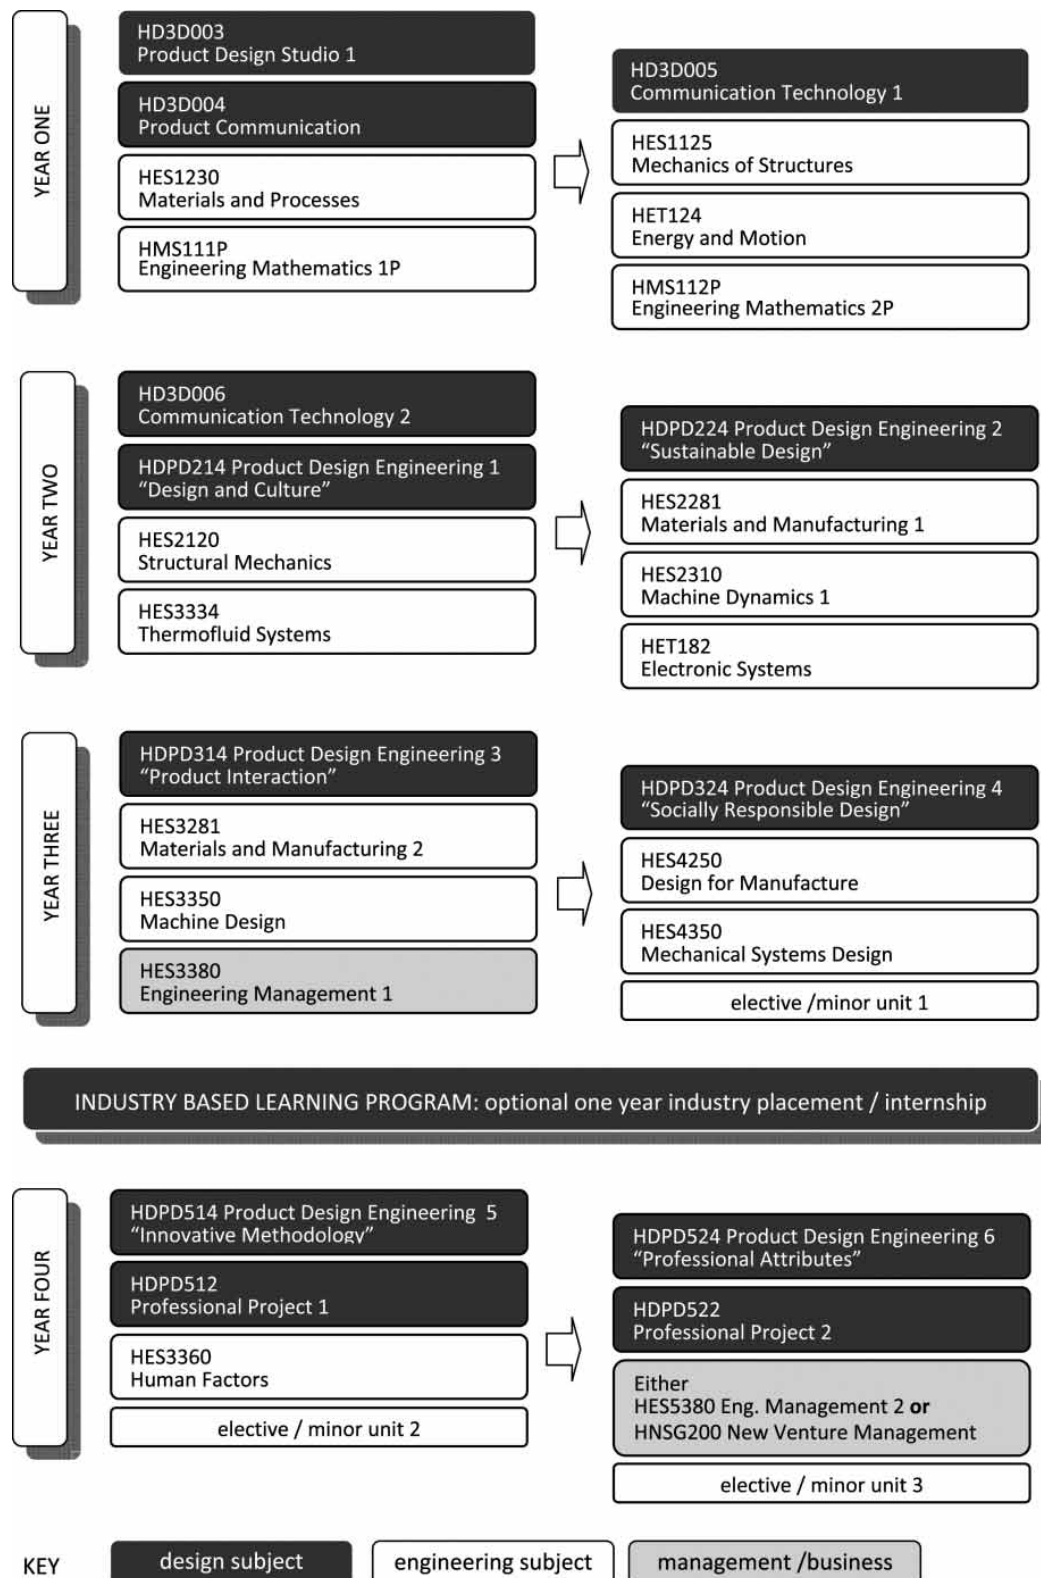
YEAR ONE

HD3D003
Product Design Studio 1

HD3D004
Product Communication

HES1230
Materials and Processes

HMS111P
Engineering Mathematics 1P

HD3D005
Communication Technology 1

HES1125
Mechanics of Structures

HET124
Energy and Motion

HMS112P
Engineering Mathematics 2P

YEAR TWO

HD3D006
Communication Technology 2

HDPD214 Product Design Engineering 1
"Design and Culture"

HES2120
Structural Mechanics

HES3334
Thermofluid Systems

HDPD224 Product Design Engineering 2
"Sustainable Design"

HES2281
Materials and Manufacturing 1

HES2310
Machine Dynamics 1

HET182
Electronic Systems

YEAR THREE

HDPD314 Product Design Engineering 3
"Product Interaction"

HES3281
Materials and Manufacturing 2

HES3350
Machine Design

HES3380
Engineering Management 1

HDPD324 Product Design Engineering 4
"Socially Responsible Design"

HES4250
Design for Manufacture

HES4350
Mechanical Systems Design

elective /minor unit 1

INDUSTRY BASED LEARNING PROGRAM: optional one year industry placement / internship

YEAR FOUR

HDPD514 Product Design Engineering 5
"Innovative Methodology"

HDPD512
Professional Project 1

HES3360
Human Factors

elective / minor unit 2

HDPD524 Product Design Engineering 6
"Professional Attributes"

HDPD522
Professional Project 2

Either
HES5380 Eng. Management 2 **or**
HNSG200 New Venture Management

elective / minor unit 3

KEY design subject engineering subject management /business